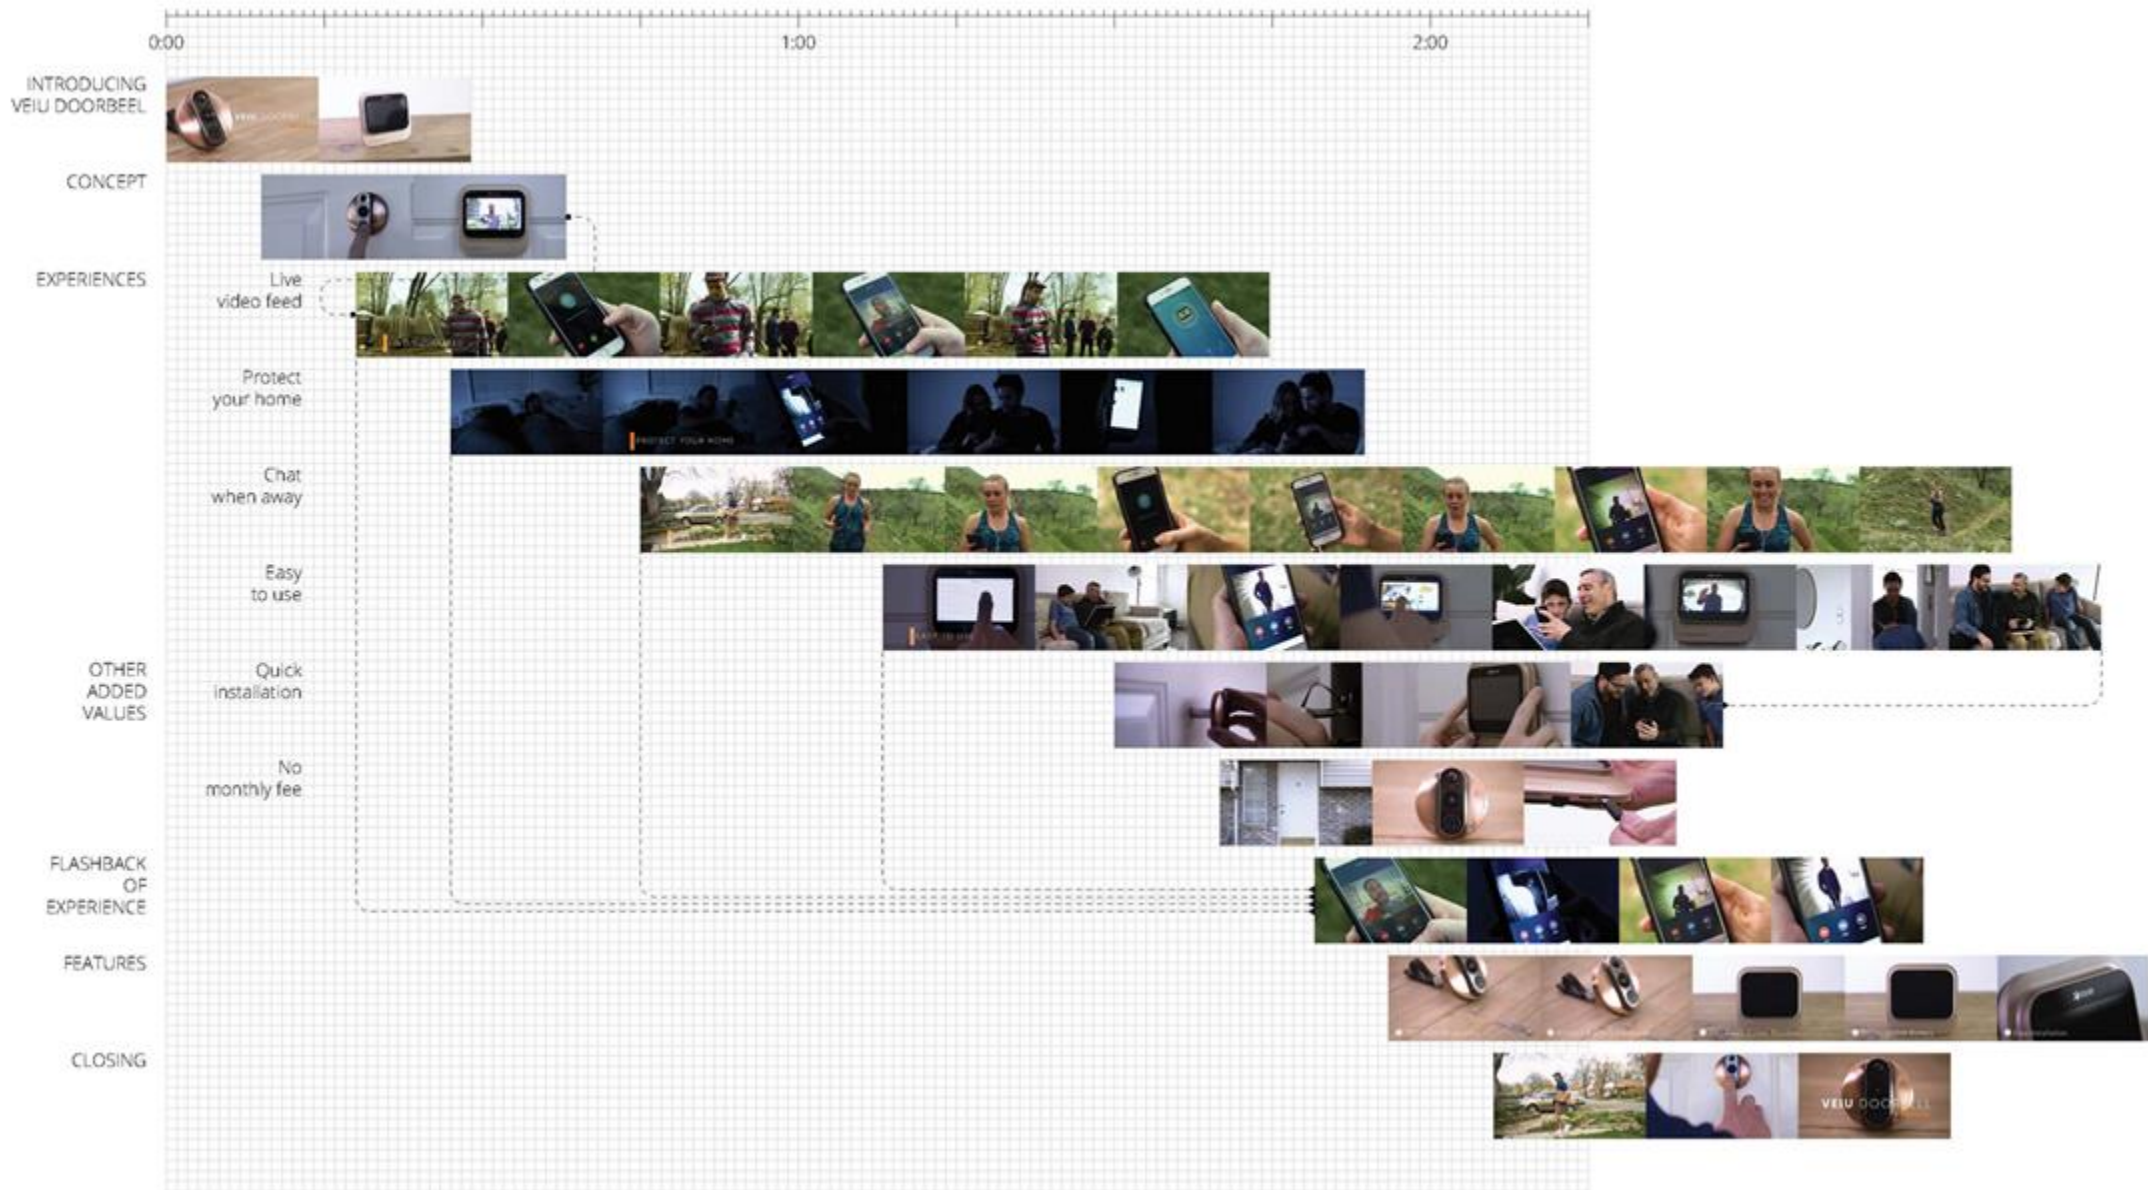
0:00

1:00

2:00

INTRODUCING VEIU DOORBEEL

CONCEPT

EXPERIENCES

Live video feed

Protect your home

PROTECT YOUR HOME

Chat when away

Easy to use

OTHER ADDED VALUES

Quick installation

No monthly fee

FLASHBACK OF EXPERIENCE

FEATURES

CLOSING

VEIU DOORBELL